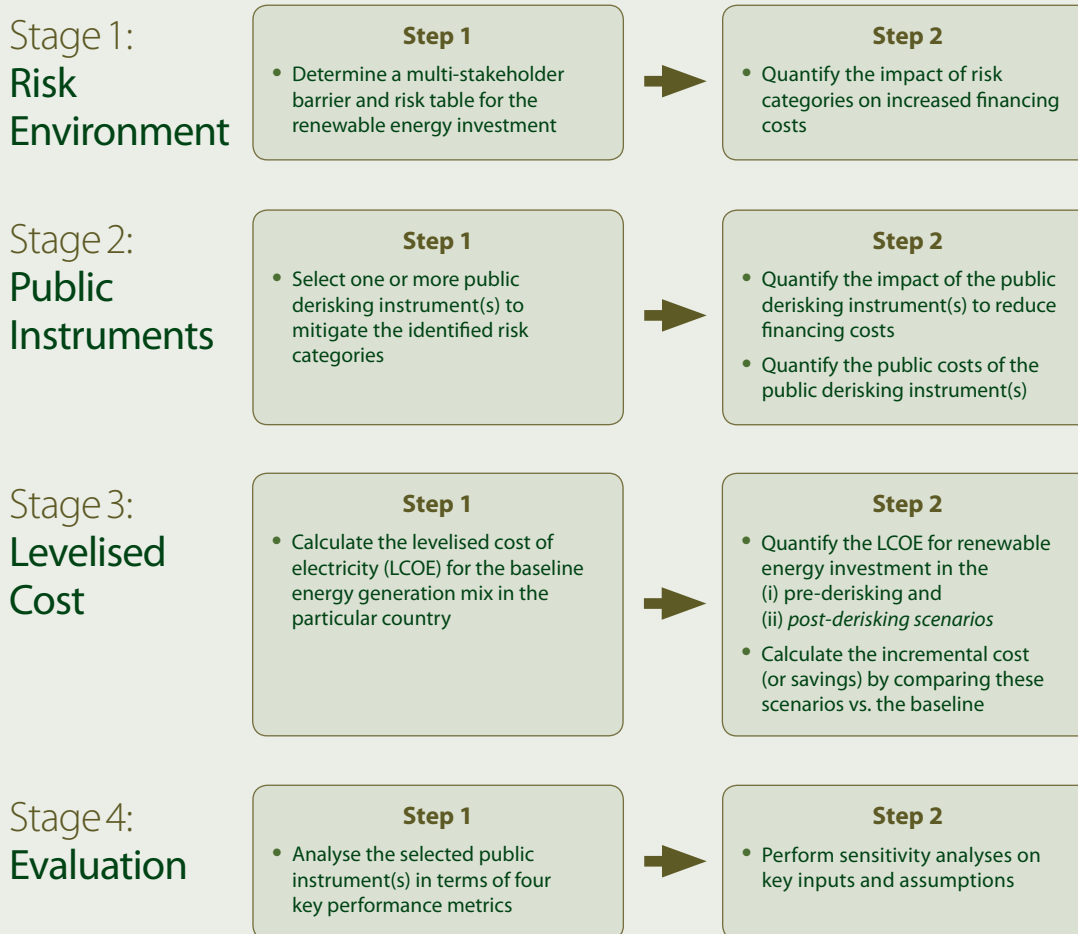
Stage 1:
Risk Environment

Step 1
• Determine a multi-stakeholder barrier and risk table for the renewable energy investment

Step 2
• Quantify the impact of risk categories on increased financing costs

Stage 2:
Public Instruments

Step 1
• Select one or more public derisking instrument(s) to mitigate the identified risk categories

Step 2
• Quantify the impact of the public derisking instrument(s) to reduce financing costs
• Quantify the public costs of the public derisking instrument(s)

Stage 3:
Levelised Cost

Step 1
• Calculate the levelised cost of electricity (LCOE) for the baseline energy generation mix in the particular country

Step 2
• Quantify the LCOE for renewable energy investment in the (i) pre-derisking and (ii) *post-derisking scenarios*
• Calculate the incremental cost (or savings) by comparing these scenarios vs. the baseline

Stage 4:
Evaluation

Step 1
• Analyse the selected public instrument(s) in terms of four key performance metrics

Step 2
• Perform sensitivity analyses on key inputs and assumptions